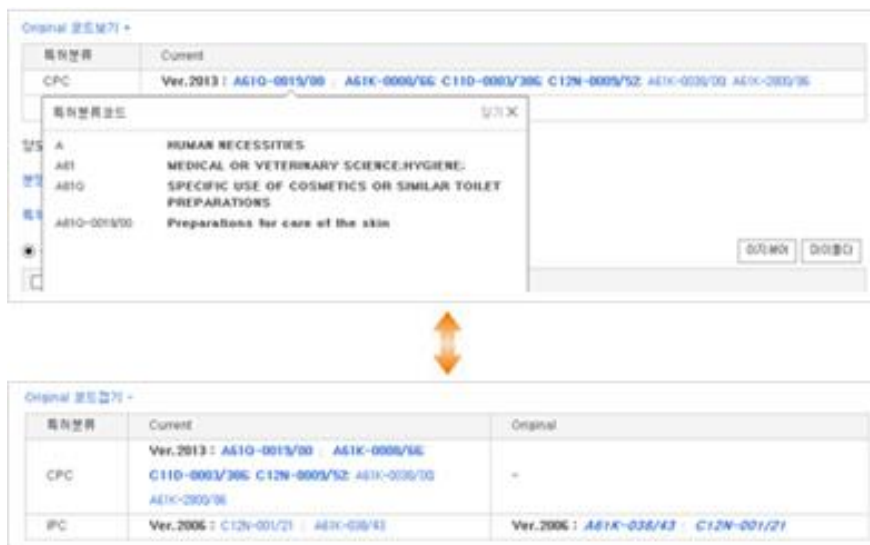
Original 코드보기 +

| 특허분류 | Current |
|---|---|
| CPC | Ver.2013 : A61Q-0019/00 A61K-0008/66 C11D-0003/386 C12N-0009/52 A61K-0038/00 A61K-2800/86 |

특허분류코드 닫기 X

A HUMAN NECESSITIES
A61 MEDICAL OR VETERINARY SCIENCE;HYGIENE;
A61Q SPECIFIC USE OF COSMETICS OR SIMILAR TOILET PREPARATIONS
A61Q-0019/00 Preparations for care of the skin

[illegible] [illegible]

Original 코드접기 -

| 특허분류 | Current | Original |
|---|---|---|
| CPC | Ver.2013 : A61Q-0019/00 A61K-0008/66 C11D-0003/386 C12N-0009/52 A61K-0038/00 A61K-2800/86 | - |
| IPC | Ver.2006 : C12N-001/21 A61K-038/43 | Ver.2006 : A61K-038/43 C12N-001/21 |